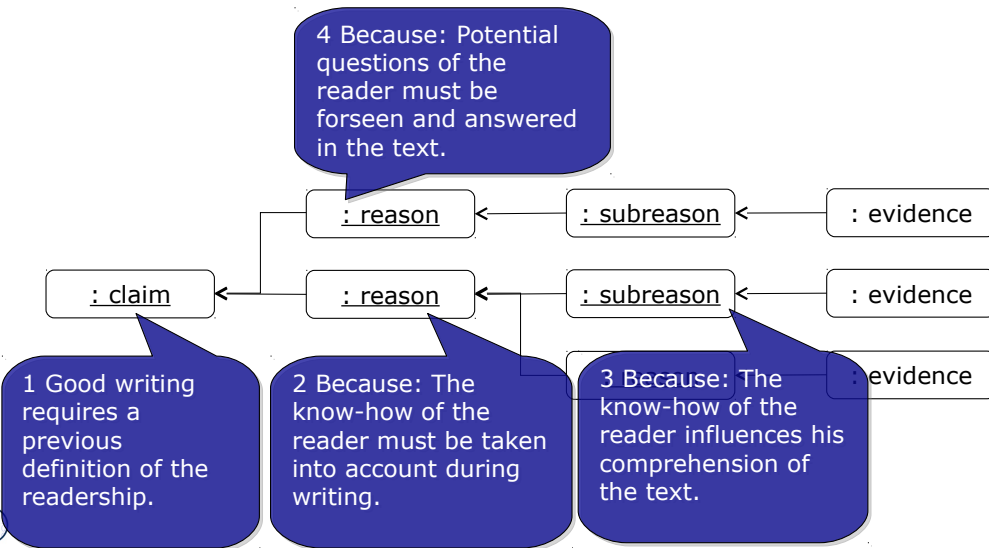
4 Because: Potential questions of the reader must be forseen and answered in the text.

: reason

: subreason

: evidence

: claim

: reason

: subreason

: evidence

: evidence

1 Good writing requires a previous definition of the readership.

2 Because: The know-how of the reader must be taken into account during writing.

3 Because: The know-how of the reader influences his comprehension of the text.